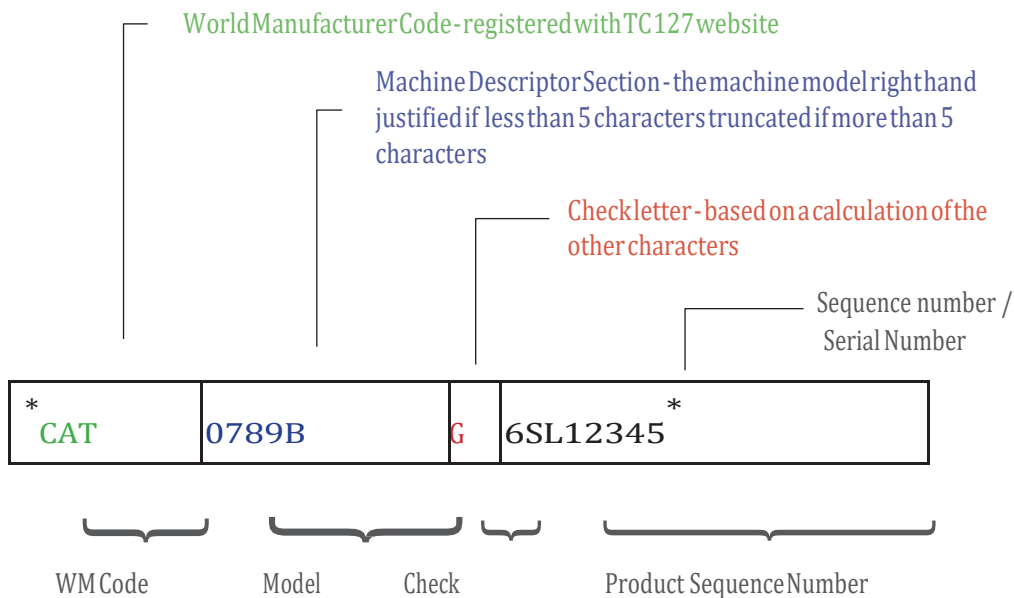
World Manufacturer Code - registered with TC127 website

Machine Descriptor Section - the machine model right hand justified if less than 5 characters truncated if more than 5 characters

Check letter - based on a calculation of the other characters

Sequence number / Serial Number

| * CAT | 0789B | G | 6SL12345 * |
|---|---|---|---|

WM Code Model Check Product Sequence Number